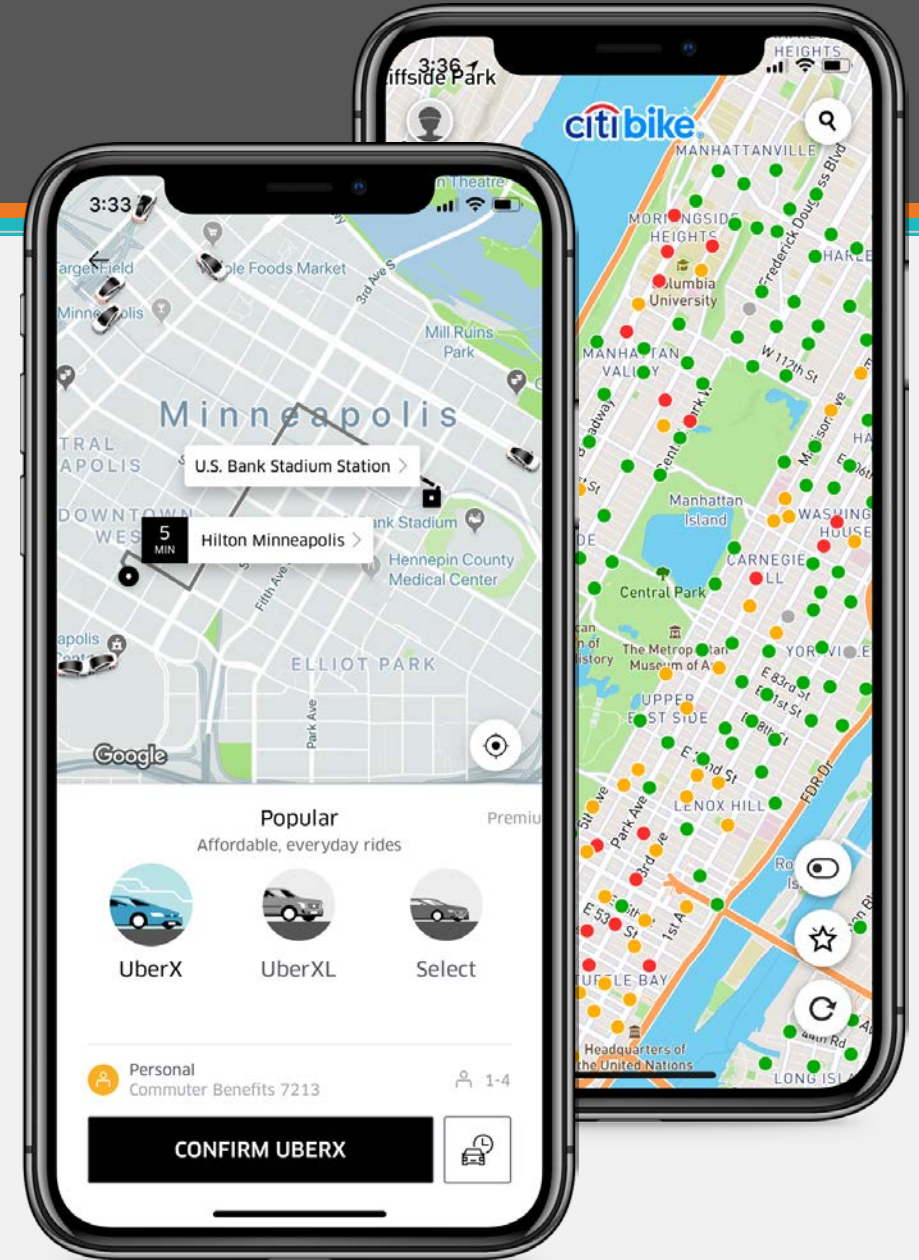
3:33

Target Field

ole Foods Market

Minneapolis

3rd Ave S

Mill Ruins Park

Minneapolis

TRAL APOLIS

U.S. Bank Stadium Station >

DOWNTOWN WEST

5 MIN

Hilton Minneapolis >

ank Stadium

Hennepin County Medical Center

Fifth Ave

apolis

ELLIOT PARK

Park Ave

Google

Popular

Affordable, everyday rides

Premiu

UberX

UberXL

Select

Personal

Commuter Benefits 7213

1-4

CONFIRM UBERX

3:36

iffside Park

HEIGHTS

citibike

MANHATTANVILLE

Frederick Douglass Blvd

MORNINGSIDE HEIGHTS

HARLE

Columbia University

MANHATTAN VALLEY

W 112th St

Madison Ave

Broadway

Central Park W

HA

Manhattan Island

WASHING HOUSE

CARNEGIE HILL

Central Park

The Metropolitan Museum of Art

YORKVILLE

E 83rd St

E 81st St

E 78th St

UPPER EAST SIDE

E 72nd St

LENOX HILL

FDR Dr

Park Ave

5th St

3rd Ave

1st Ave

E 53

TURTLE BAY

Headquarters of the United Nations

44th Rd

LONG ISL